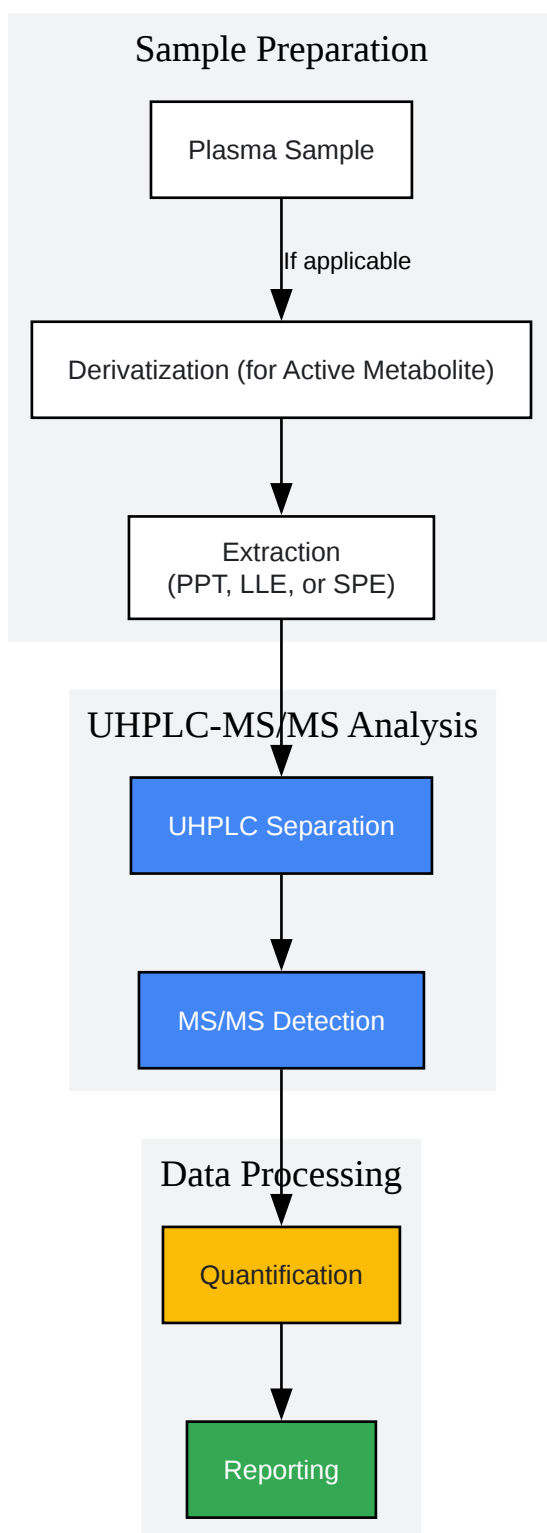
Sample Preparation

Plasma Sample

If applicable

Derivatization (for Active Metabolite)

Extraction
(PPT, LLE, or SPE)

UHPLC-MS/MS Analysis

UHPLC Separation

MS/MS Detection

Data Processing

Quantification

Reporting